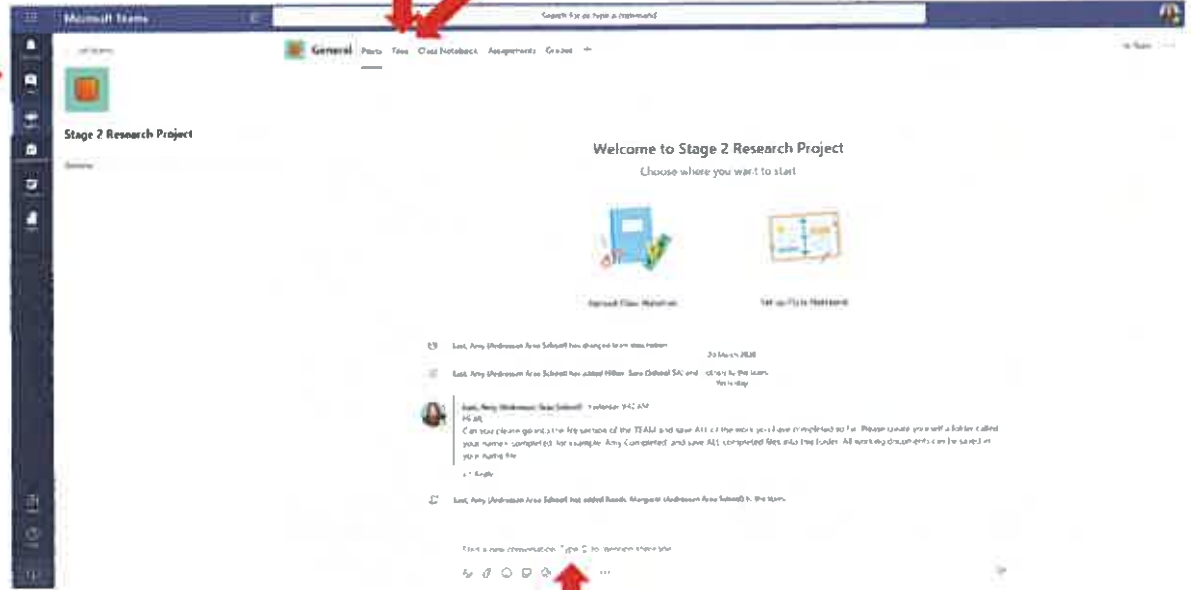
Microsoft Teams

Search for or type a command

All teams

Stage 2 Research Project

General

General Posts Files Class Notebook Assignments Grades +

Welcome to Stage 2 Research Project

Choose where you want to start

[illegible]

Set up Class Notebook

Last, Amy (Ardrossan Area School) has changed team description.

Last, Amy (Ardrossan Area School) has added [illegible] to the team.

Last, Amy (Ardrossan Area School) Yesterday 9:42 AM

Hi all,

Can you please go into the file section of the TEAM and save ALL of the work you have completed so far. Please create yourself a folder called your name + completed. for example, Amy Completed, and save ALL completed files into the folder. All working documents can be saved in your name file.

Reply

Last, Amy (Ardrossan Area School) has added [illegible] (Ardrossan Area School) to the team.

Start a new conversation. Type @ to mention someone.